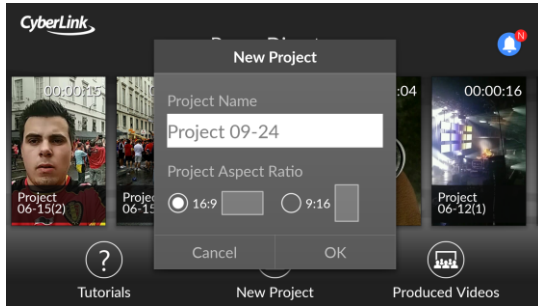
CyberLink

PowerDirector

N

00:00:15

Project 06-15(2)

Projec 06-15

:04

00:00:16

Project 06-12(1)

New Project

Project Name

Project 09-24

Project Aspect Ratio

16:9

9:16

Cancel

OK

Tutorials

New Project

Produced Videos